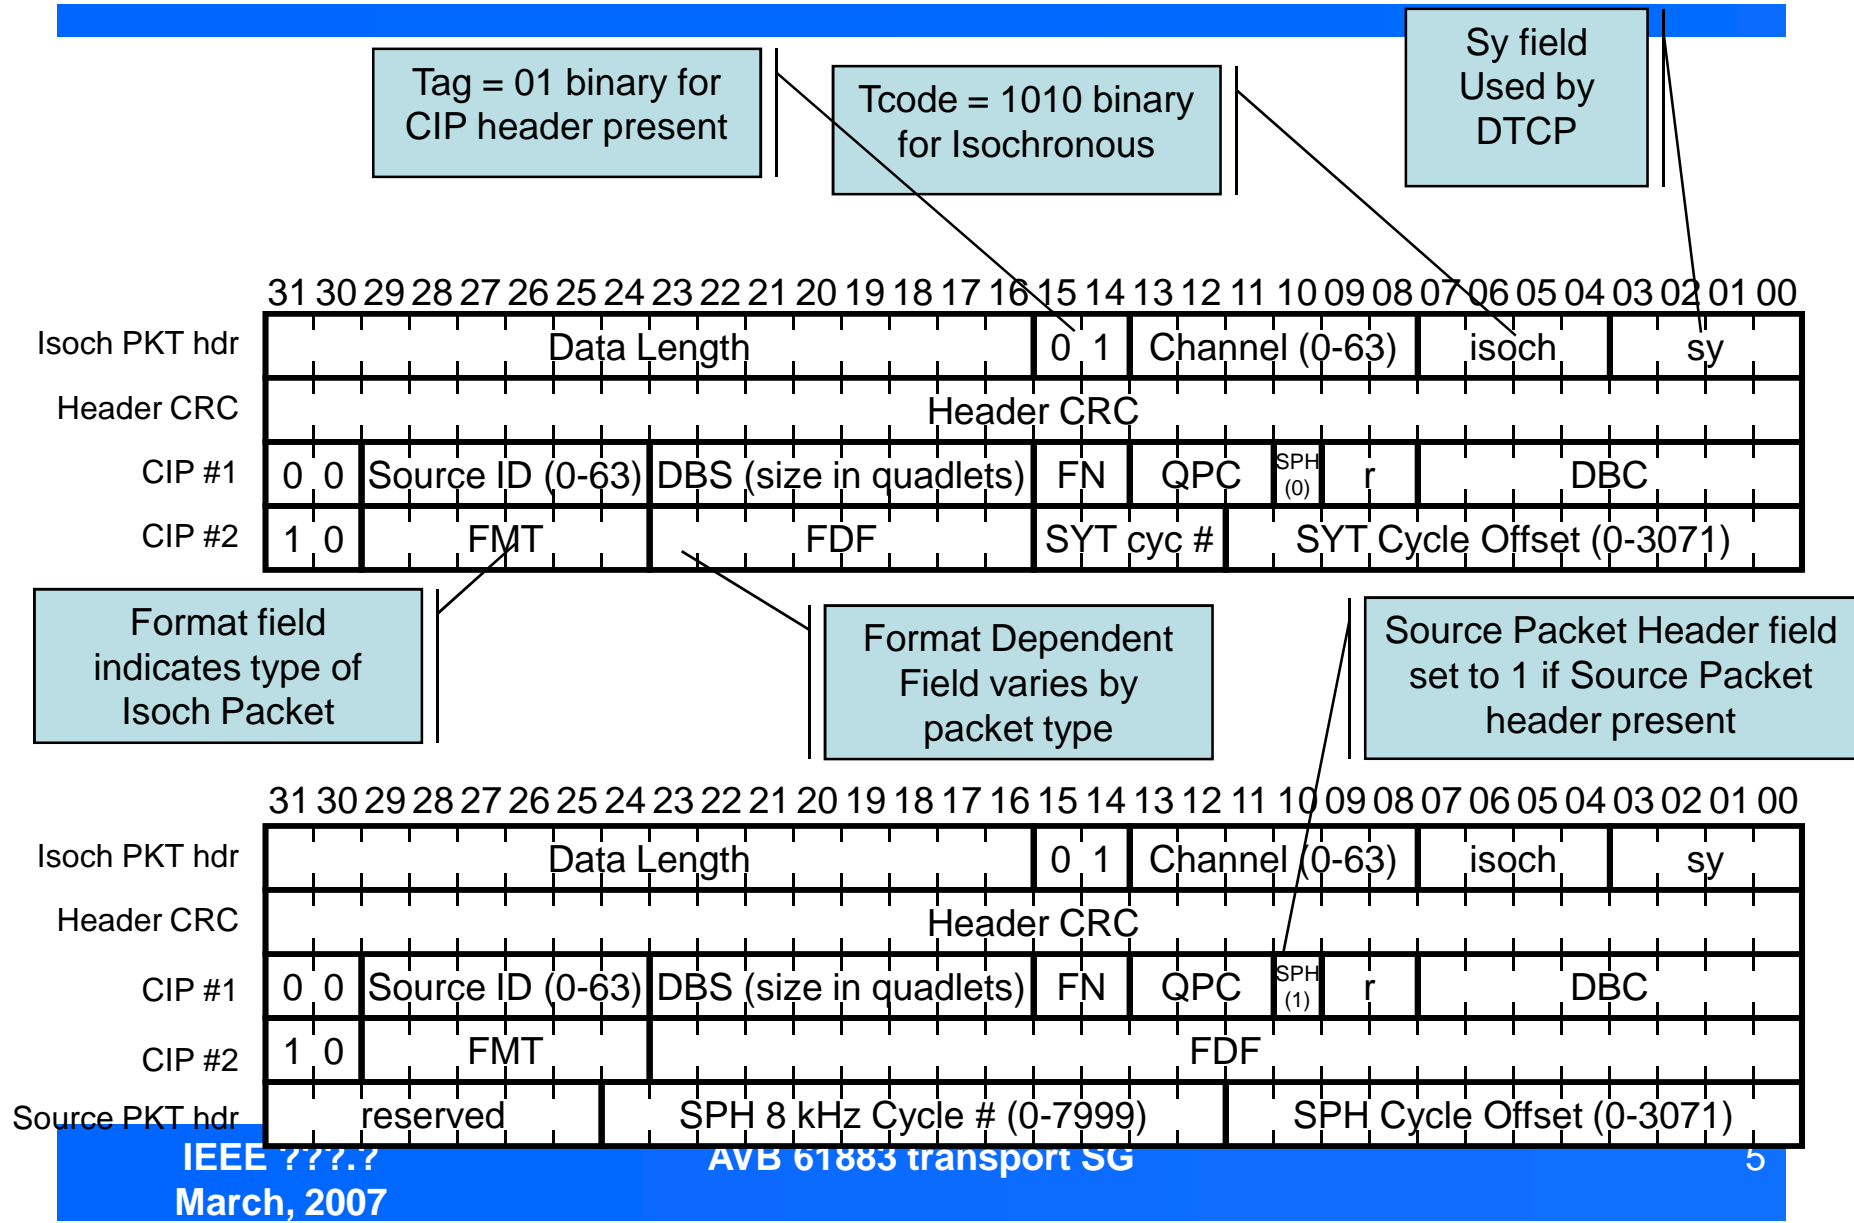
Tag = 01 binary for CIP header present

Tcode = 1010 binary for Isochronous

Sy field Used by DTCP

31 30 29 28 27 26 25 24 23 22 21 20 19 18 17 16 15 14 13 12 11 10 09 08 07 06 05 04 03 02 01 00

| | | | | | |
|---|---|---|---|---|---|
| Isoch PKT hdr | Data Length | 0 1 | Channel (0-63) | isoch | sy |
| Header CRC | Header CRC | | | | |
| CIP #1 | 0 0 Source ID (0-63) DBS (size in quadlets) | FN | QPC SPH (0) r | DBC | |
| CIP #2 | 1 0 FMT FDF | SYT cyc # | SYT Cycle Offset (0-3071) | | |

Format field indicates type of Isoch Packet

Format Dependent Field varies by packet type

Source Packet Header field set to 1 if Source Packet header present

31 30 29 28 27 26 25 24 23 22 21 20 19 18 17 16 15 14 13 12 11 10 09 08 07 06 05 04 03 02 01 00

| | | | | | |
|---|---|---|---|---|---|
| Isoch PKT hdr | Data Length | 0 1 | Channel (0-63) | isoch | sy |
| Header CRC | Header CRC | | | | |
| CIP #1 | 0 0 Source ID (0-63) DBS (size in quadlets) | FN | QPC SPH (1) r | DBC | |
| CIP #2 | 1 0 FMT | FDF | | | |
| Source PKT hdr | reserved | SPH 8 kHz Cycle # (0-7999) | SPH Cycle Offset (0-3071) | | |

IEEE ???.?
March, 2007

AVB 61883 transport SG

5